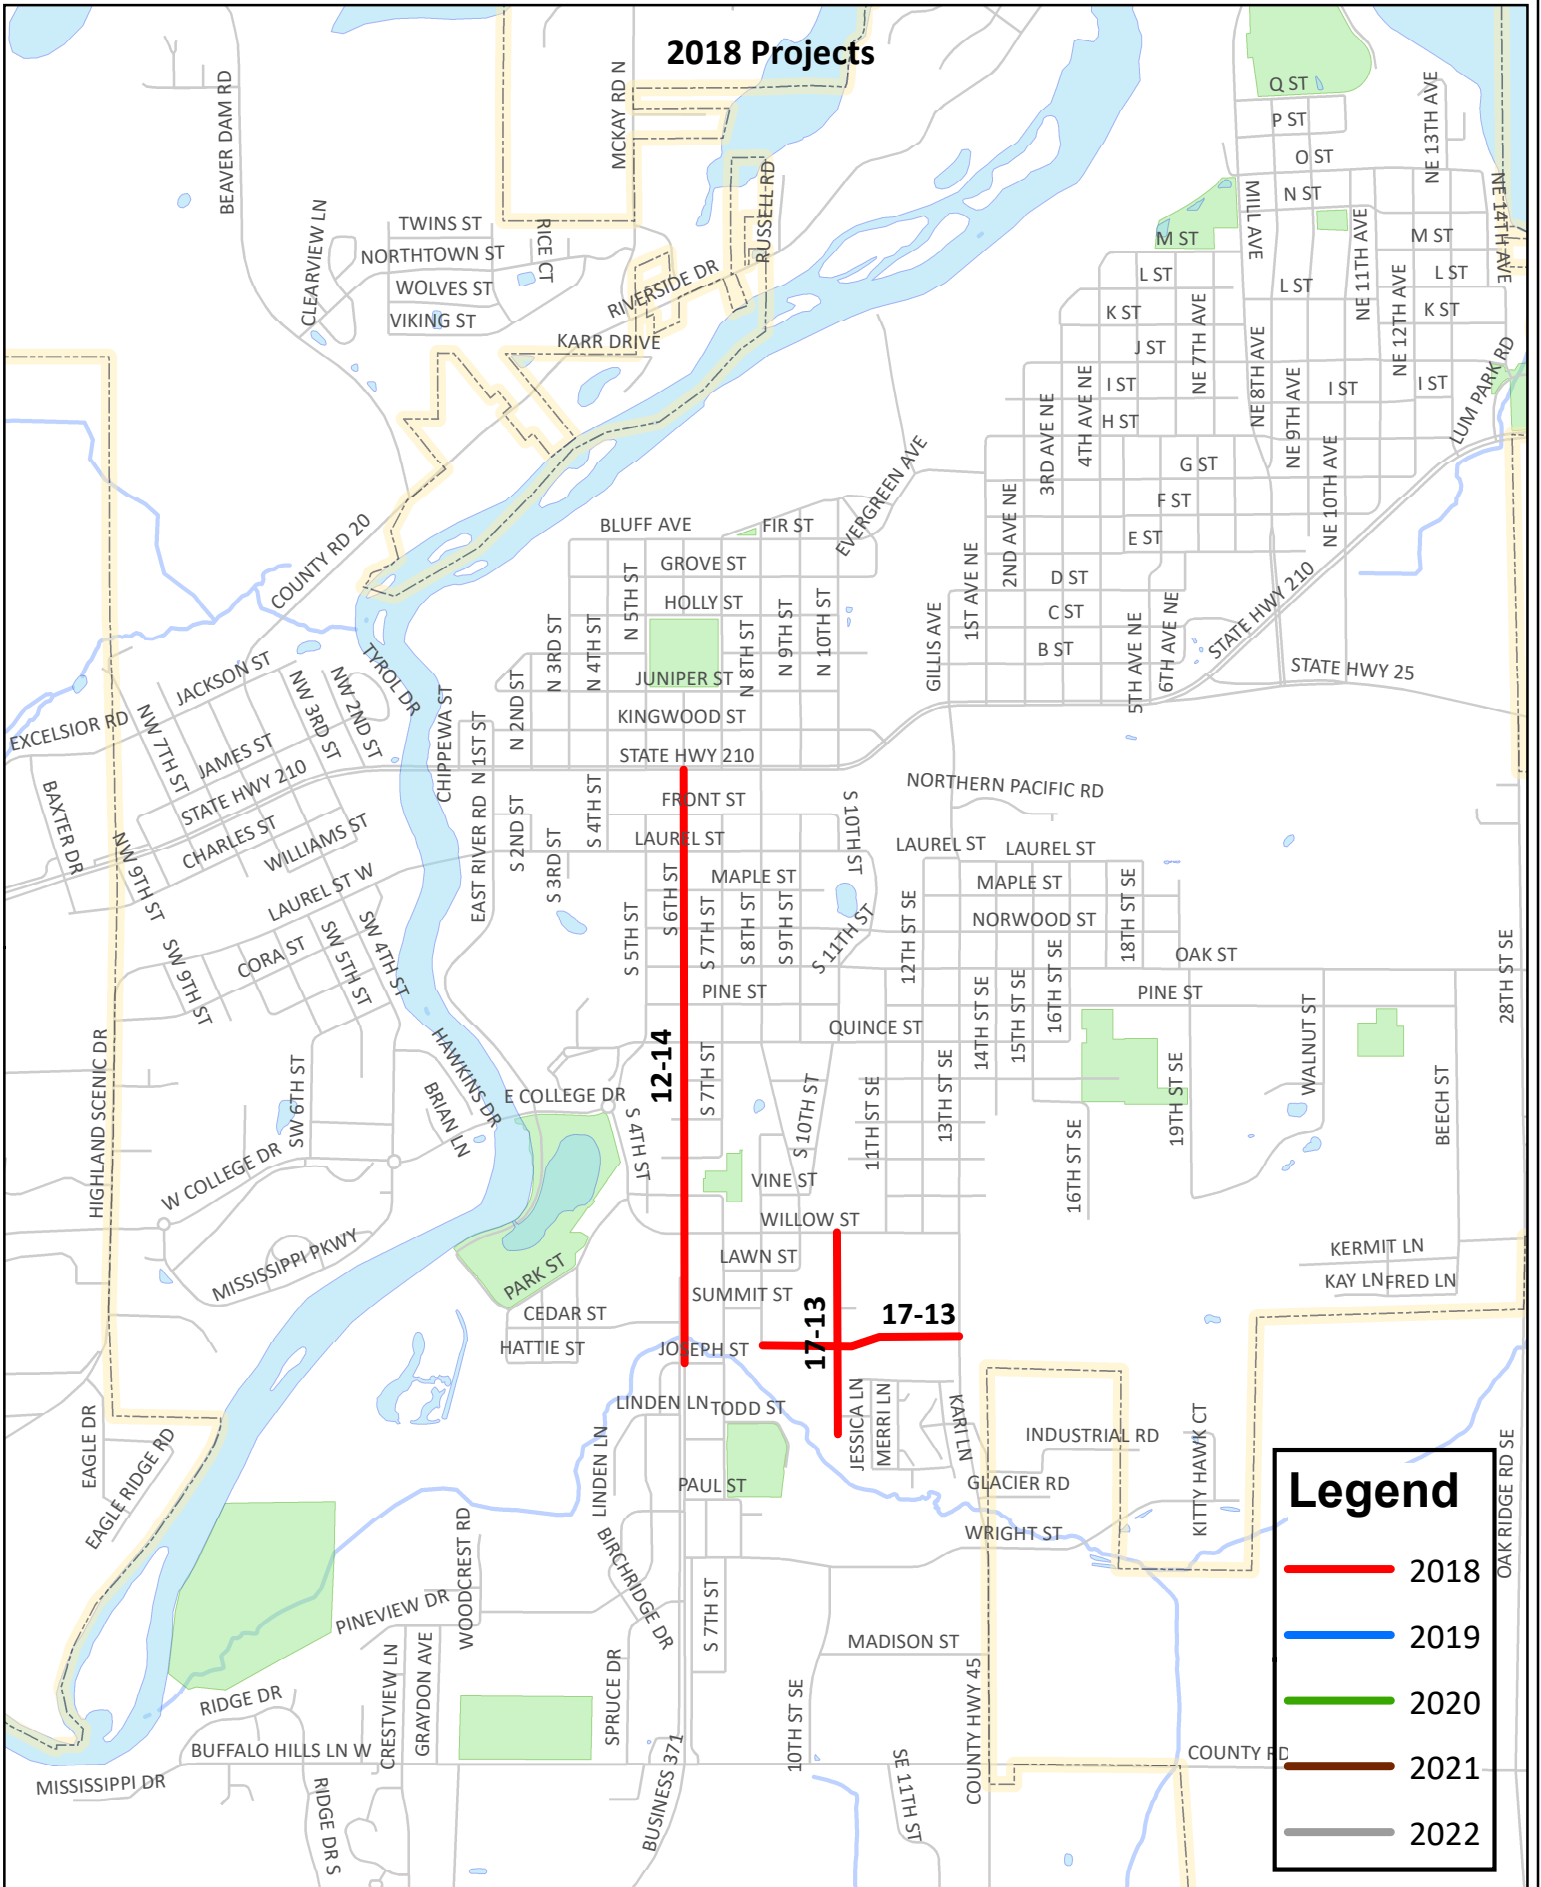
2018 Projects

BEAVER DAM RD
CLEARVIEW LN
TWINS ST
NORTHTOWN ST
WOLVES ST
VIKING ST
RICE CT
MCKAY RD N
RUSSELL RD
RIVERSIDE DR
KARR DRIVE
Q ST
P ST
O ST
N ST
M ST
MILL AVE
NE 13TH AVE
NE 14TH AVE
M ST
L ST
L ST
L ST
K ST
K ST
NE 11TH AVE
NE 12TH AVE
J ST
NE 7TH AVE
I ST
I ST
I ST
H ST
NE 8TH AVE
NE 9TH AVE
LUM PARK RD
4TH AVE NE
3RD AVE NE
G ST
F ST
NE 10TH AVE
E ST
2ND AVE NE
1ST AVE NE
D ST
C ST
B ST
5TH AVE NE
6TH AVE NE
STATE HWY 210
STATE HWY 25
COUNTY RD 20
BLUFF AVE
FIR ST
EVERGREEN AVE
GROVE ST
HOLLY ST
JUNIPER ST
KINGWOOD ST
STATE HWY 210
N 5TH ST
N 4TH ST
N 3RD ST
N 2ND ST
N 8TH ST
N 9TH ST
N 10TH ST
GILLIS AVE
JACKSON ST
EXCELSIOR RD
TYROL DR
NW 2ND ST
NW 3RD ST
NW 7TH ST
JAMES ST
STATE HWY 210
CHARLES ST
WILLIAMS ST
BAXTER DR
NW 9TH ST
CHIPPEWA ST
N 1ST ST
FRONT ST
LAUREL ST
S 2ND ST
S 3RD ST
S 4TH ST
S 10TH ST
NORTHERN PACIFIC RD
LAUREL ST
LAUREL ST
MAPLE ST
MAPLE ST
NORWOOD ST
18TH ST SE
LAUREL ST W
EAST RIVER RD
S 5TH ST
S 6TH ST
S 7TH ST
S 8TH ST
S 9TH ST
S 11TH ST
12TH ST SE
OAK ST
SW 9TH ST
CORA ST
SW 5TH ST
SW 4TH ST
PINE ST
PINE ST
14TH ST SE
15TH ST SE
16TH ST SE
WALNUT ST
28TH ST SE
QUINCE ST
12-14
HAWKINS DR
BRIAN LN
E COLLEGE DR
S 7TH ST
S 10TH ST
11TH ST SE
13TH ST SE
19TH ST SE
BEECH ST
HIGHLAND SCENIC DR
SW 6TH ST
W COLLEGE DR
S 4TH ST
VINE ST
16TH ST SE
WILLOW ST
MISSISSIPPI PKWY
PARK ST
LAWN ST
SUMMIT ST
17-13
17-13
KERMIT LN
KAY LN
FRED LN
CEDAR ST
HATTIE ST
JOSEPH ST
LINDEN LN
TODD ST
JESSICA LN
MERRI LN
KARI LN
INDUSTRIAL RD
KITTY HAWK CT
EAGLE DR
EAGLE RIDGE RD
LINDEN LN
PAUL ST
GLACIER RD
WRIGHT ST
BIRCHRIDGE DR
OAK RIDGE RD SE
PINEVIEW DR
WOODCREST RD
S 7TH ST
MADISON ST
CRESTVIEW LN
GRAYDON AVE
SPRUCE DR
RIDGE DR
BUFFALO HILLS LN W
MISSISSIPPI DR
RIDGE DR S
BUSINESS 371
10TH ST SE
SE 11TH ST
COUNTY HWY 45
COUNTY RD

Legend
2018
2019
2020
2021
2022